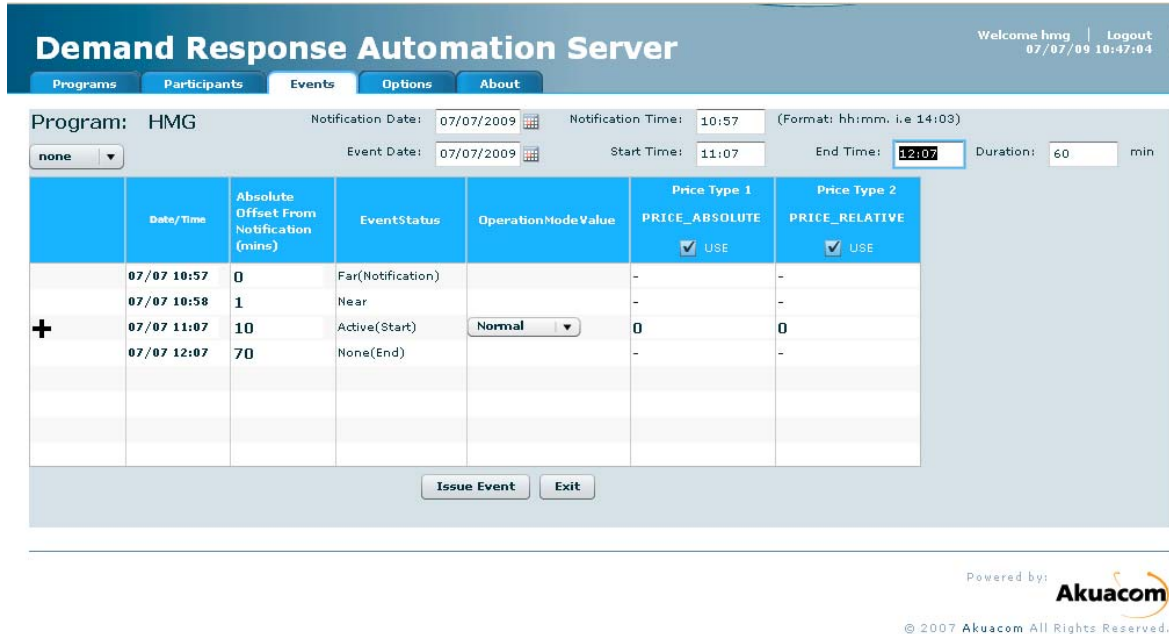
Demand Response Automation Server

Welcome hmg | Logout
07/07/09 10:47:04

Programs | Participants | Events | Options | About

Program: HMG

none ▾

Notification Date: 07/07/2009  Notification Time: 10:57  (Format: hh:mm. i.e 14:03)

Event Date: 07/07/2009  Start Time: 11:07  End Time: 12:07  Duration: 60 min

| | Date/Time | Absolute Offset From Notification (mins) | EventStatus | OperationModeValue | Price Type 1 PRICE_ABSOLUTE ☑ USE | Price Type 2 PRICE_RELATIVE ☑ USE |
|---|---|---|---|---|---|---|
| | 07/07 10:57 | 0 | Far(Notification) | | - | - |
| | 07/07 10:58 | 1 | Near | | - | - |
| + | 07/07 11:07 | 10 | Active(Start) | Normal ▾ | 0 | 0 |
| | 07/07 12:07 | 70 | None(End) | | - | - |

Issue Event | Exit

Powered by: Akuacom

© 2007 Akuacom All Rights Reserved.